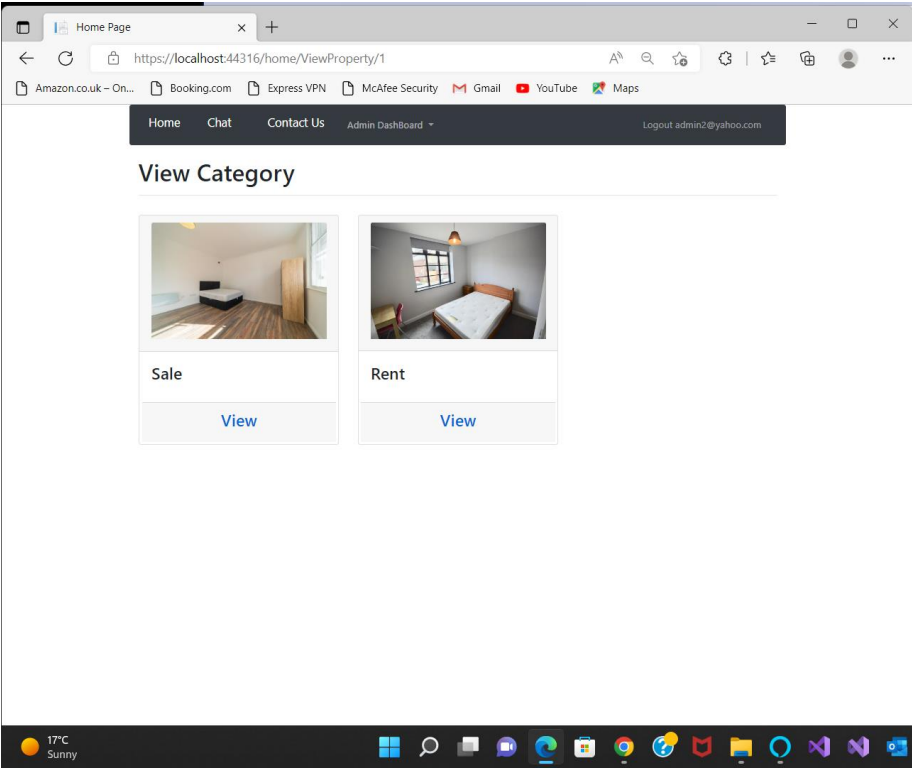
Home Page

https://localhost:44316/home/ViewProperty/1

Amazon.co.uk – On... Booking.com Express VPN McAfee Security Gmail YouTube Maps

Home Chat Contact Us Admin DashBoard Logout admin2@yahoo.com

View Category

Sale

View

Rent

View

17°C
Sunny